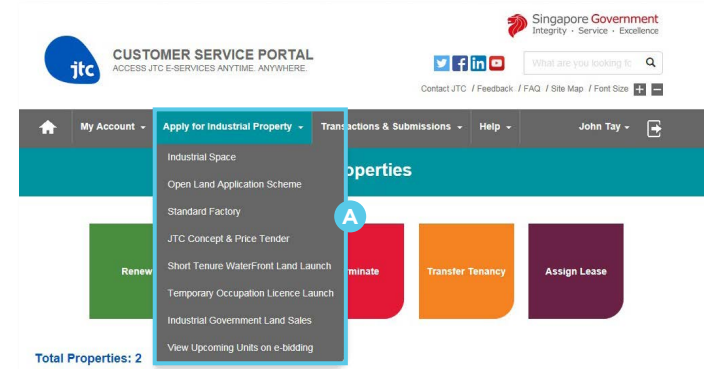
Singapore Government
Integrity · Service · Excellence

jtc

CUSTOMER SERVICE PORTAL
ACCESS JTC E-SERVICES ANYTIME. ANYWHERE.

What are you looking fo

Contact JTC / Feedback / FAQ / Site Map / Font Size

My Account
Apply for Industrial Property
Transactions & Submissions
Help
John Tay

Industrial Space
Open Land Application Scheme
Standard Factory
JTC Concept & Price Tender
Short Tenure WaterFront Land Launch
Temporary Occupation Licence Launch
Industrial Government Land Sales
View Upcoming Units on e-bidding

A

operties

Renew
minate
Transfer Tenancy
Assign Lease

Total Properties: 2